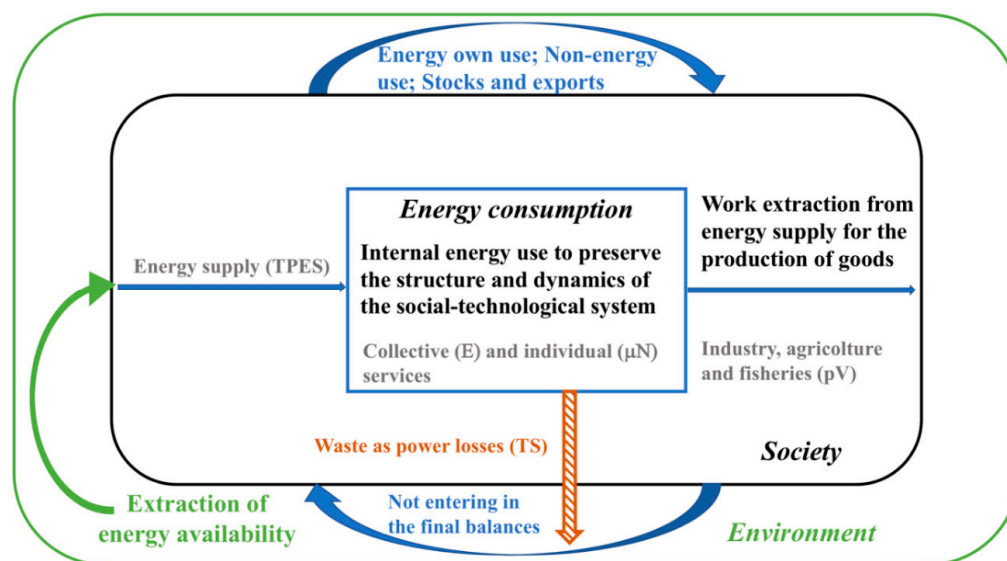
Energy own use; Non-energy use; Stocks and exports

Energy consumption

Internal energy use to preserve the structure and dynamics of the social-technological system

Collective (E) and individual ($\mu$N) services

Energy supply (TPES)

Work extraction from energy supply for the production of goods

Industry, agricolture and fisheries (pV)

Waste as power losses (TS)

Society

Extraction of energy availability

Not entering in the final balances

Environment